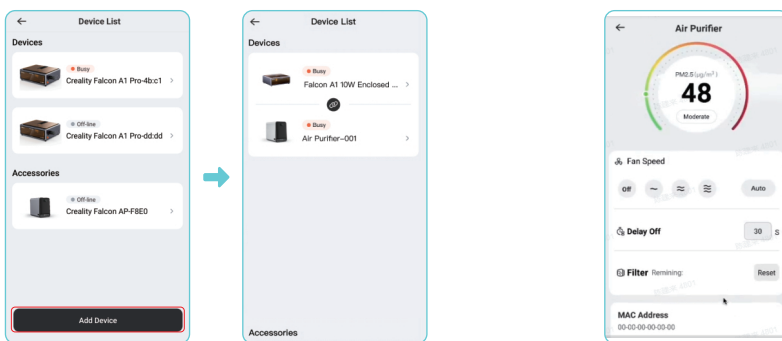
Device List

Devices

Busy
Creality Falcon A1 Pro-4b:c1

Off-line
Creality Falcon A1 Pro-dd:dd

Accessories

Off-line
Creality Falcon AP-F8E0

Add Device

Device List

Devices

Busy
Falcon A1 10W Enclosed ...

Busy
Air Purifier-001

Accessories

Air Purifier

PM2.5 $(\mu g/m^3)$
48
Moderate

Fan Speed

off

Auto

Delay Off

30 S

Filter Remining:

Reset

MAC Address
00-00-00-00-00-00